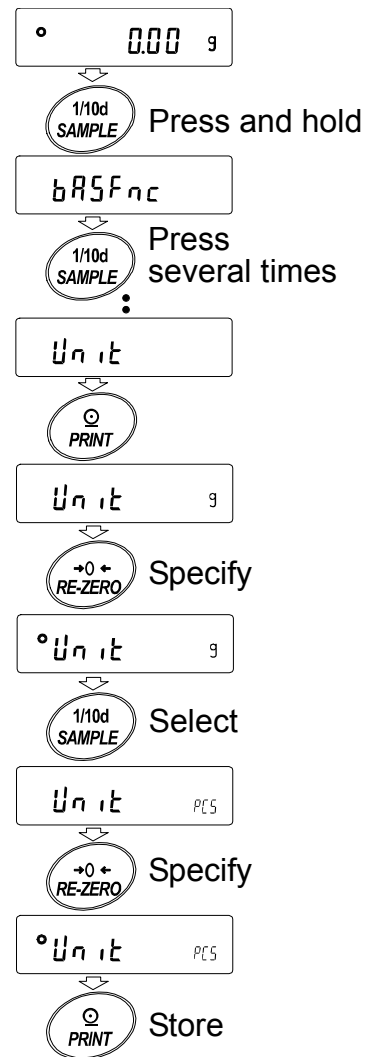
° 0.00 g

1/10d SAMPLE Press and hold

bASFnc

1/10d SAMPLE Press several times

Unit

PRINT

Unit g

→0← RE-ZERO Specify

°Unit g

1/10d SAMPLE Select

Unit PCS

→0← RE-ZERO Specify

°Unit PCS

PRINT Store